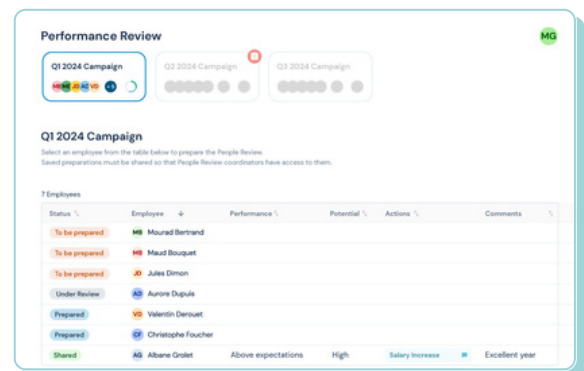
Performance Review

MG

Q1 2024 Campaign

MB MB JD AD VD +3

Q2 2024 Campaign

Q3 2024 Campaign

Q1 2024 Campaign

Select an employee from the table below to prepare the People Review.
Saved preparations must be shared so that People Review coordinators have access to them.

7 Employees

| Status | Employee | Performance | Potential | Actions | Comments |
|---|---|---|---|---|---|
| To be prepared | MB Mourad Bertrand | | | | |
| To be prepared | MB Maud Bouquet | | | | |
| To be prepared | JD Jules Dimon | | | | |
| Under Review | AD Aurore Dupuis | | | | |
| Prepared | VD Valentin Derouet | | | | |
| Prepared | CF Christophe Foucher | | | | |
| Shared | AG Albane Grolet | Above expectations | High | Salary Increase | Excellent year |